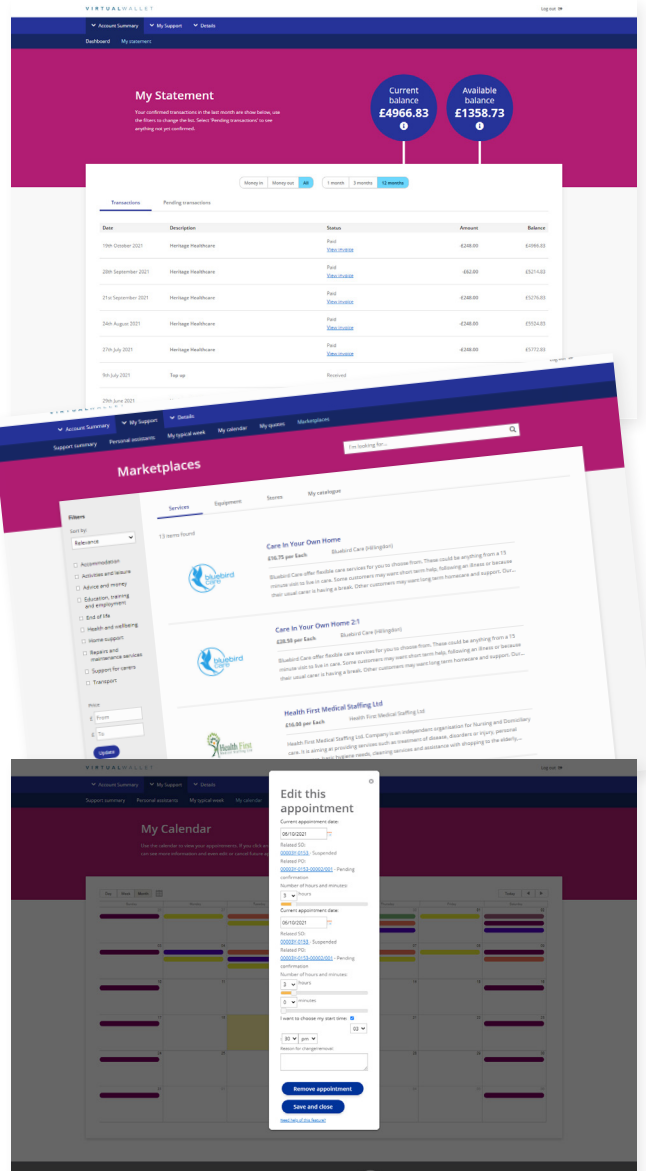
VIRTUALWALLET

Log out

Account Summary | My Support | Details

Dashboard | My statement

My Statement

Your confirmed transactions in the last month are show below, use the filters to change the list. Select 'Pending transactions' to see anything not yet confirmed.

Current balance
£4966.83

Available balance
£1358.73

Money in | Money out | All

1 month | 3 months | 12 months

Transactions | Pending transactions

| Date | Description | Status | Amount | Balance |
|---|---|---|---|---|
| 19th October 2021 | Heritage Healthcare | Paid View invoice | -£248.00 | £4966.83 |
| 20th September 2021 | Heritage Healthcare | Paid View invoice | -£62.00 | £5214.83 |
| 21st September 2021 | Heritage Healthcare | Paid View invoice | -£248.00 | £5276.83 |
| 24th August 2021 | Heritage Healthcare | Paid View invoice | -£248.00 | £5524.83 |
| 27th July 2021 | Heritage Healthcare | Paid View invoice | -£248.00 | £5772.83 |
| 9th July 2021 | Top up | Received | | |
| 25th June 2021 | | | | |

VIRTUALWALLET

Log out

Account Summary | My Support | Details

Support summary | Personal assistants | My typical week | My calendar | My quotes | Marketplaces

I'm looking for...

Marketplaces

Services | Equipment | Stores | My catalogue

Filters

Sort by:
Relevance

Accommodation
Activities and leisure
Advice and money
Education, training and employment
End of life
Health and wellbeing
Home support
Repairs and maintenance services
Support for carers
Transport

Price
£ From
£ To

Update

13 items found

Care In Your Own Home
£16.75 per Each
Bluebird Care (Hillingdon)
Bluebird Care offer flexible care services for you to choose from. These could be anything from a 15 minute visit to live in care. Some customers may want short term help, following an illness or because their usual carer is having a break. Other customers may want long term homecare and support. Our...

Care In Your Own Home 2:1
£28.55 per Each
Bluebird Care (Hillingdon)
Bluebird Care offer flexible care services for you to choose from. These could be anything from a 15 minute visit to live in care. Some customers may want short term help, following an illness or because their usual carer is having a break. Other customers may want long term homecare and support. Our...

Health First Medical Staffing Ltd
£16.00 per Each
Health First Medical Staffing Ltd
Health First Medical Staffing Ltd. Company is an independent organisation for Nursing and Domiciliary care. It is aiming at providing services such as treatment of disease, disorders or injury, personal care, basic hygiene needs, cleaning services and assistance with shopping to the elderly,...

VIRTUALWALLET

Account Summary | My Support | Details

Support summary | Personal assistants | My typical week | My calendar

My Calendar

Day | Week | Month

Today

Edit this appointment

Current appointment date:
06/10/2021
Related SO:
000031-0153 - Suspended
Related PO:
000031-0153-00002/001 - Pending confirmation
Number of hours and minutes:
3 hours

Current appointment date:
06/10/2021
Related SO:
000031-0153 - Suspended
Related PO:
000031-0153-00002/001 - Pending confirmation
Number of hours and minutes:
3 hours
0 minutes
I want to choose my start time:
02
30 pm
Reason for change/removal:

Remove appointment

Save and close

Need help of this feature?